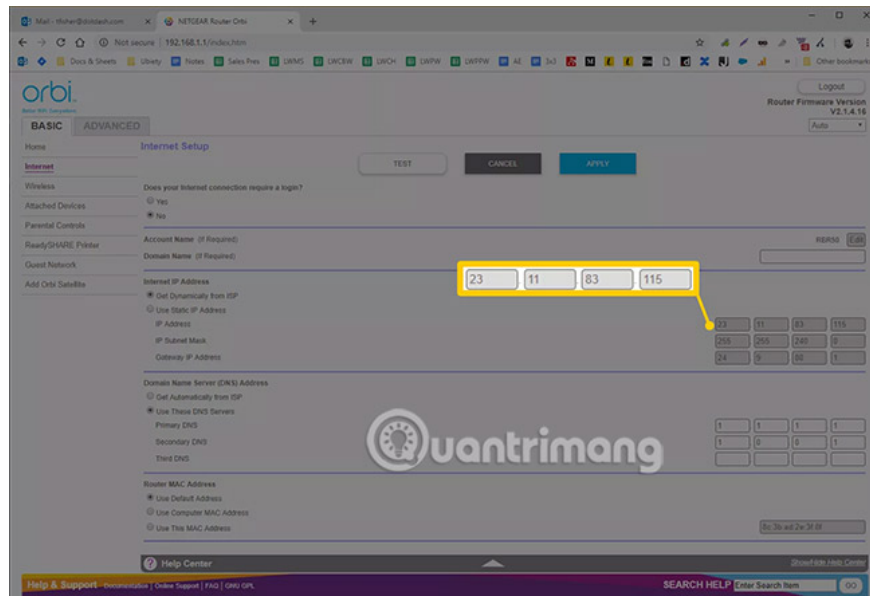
Mail - tfisher@dotdash.com
NETGEAR Router Orbi
Not secure | 192.168.1.1/index.htm
Docs & Sheets Ubiety Notes Sales Pres DWMS DWCBW DWCH DWPW DWPPW All 3x3 Other bookmarks

orbi
Logout
Router Firmware Version
V2.1.4.16
Auto
BASIC ADVANCED
Home
Internet
Wireless
Attached Devices
Parental Controls
ReadySHARE Printer
Guest Network
Add Orbi Satellite

Internet Setup
TEST CANCEL APPLY
Does your Internet connection require a login?
Yes
No
Account Name (If Required) RBR50 Edit
Domain Name (If Required)

23 11 83 115

Internet IP Address
Get Dynamically from ISP
Use Static IP Address
IP Address 23 11 83 115
IP Subnet Mask 255 255 240 0
Gateway IP Address 24 9 80 1

Domain Name Server (DNS) Address
Get Automatically from ISP
Use These DNS Servers
Primary DNS 1 1 1 1
Secondary DNS 1 0 0 1
Third DNS

Quantrimang

Router MAC Address
Use Default Address
Use Computer MAC Address
Use This MAC Address 6c:3b:ad:2e:3f:0f

Help Center Show/Hide Help Center
Help & Support Documentation | Online Support | FAQ | GNU GPL SEARCH HELP Enter Search Item GO